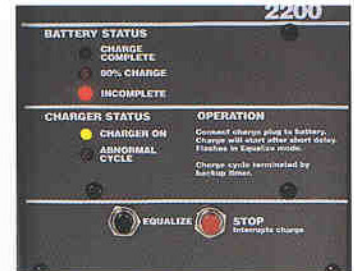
2200

BATTERY STATUS

CHARGE COMPLETE

80% CHARGE

INCOMPLETE

CHARGER STATUS

CHARGER ON

ABNORMAL CYCLE

OPERATION

Connect charge plug to battery. Charge will start after short delay. Flashes in Equalize mode.

Charge cycle terminated by backup timer.

EQUALIZE

STOP
Interrupts charge